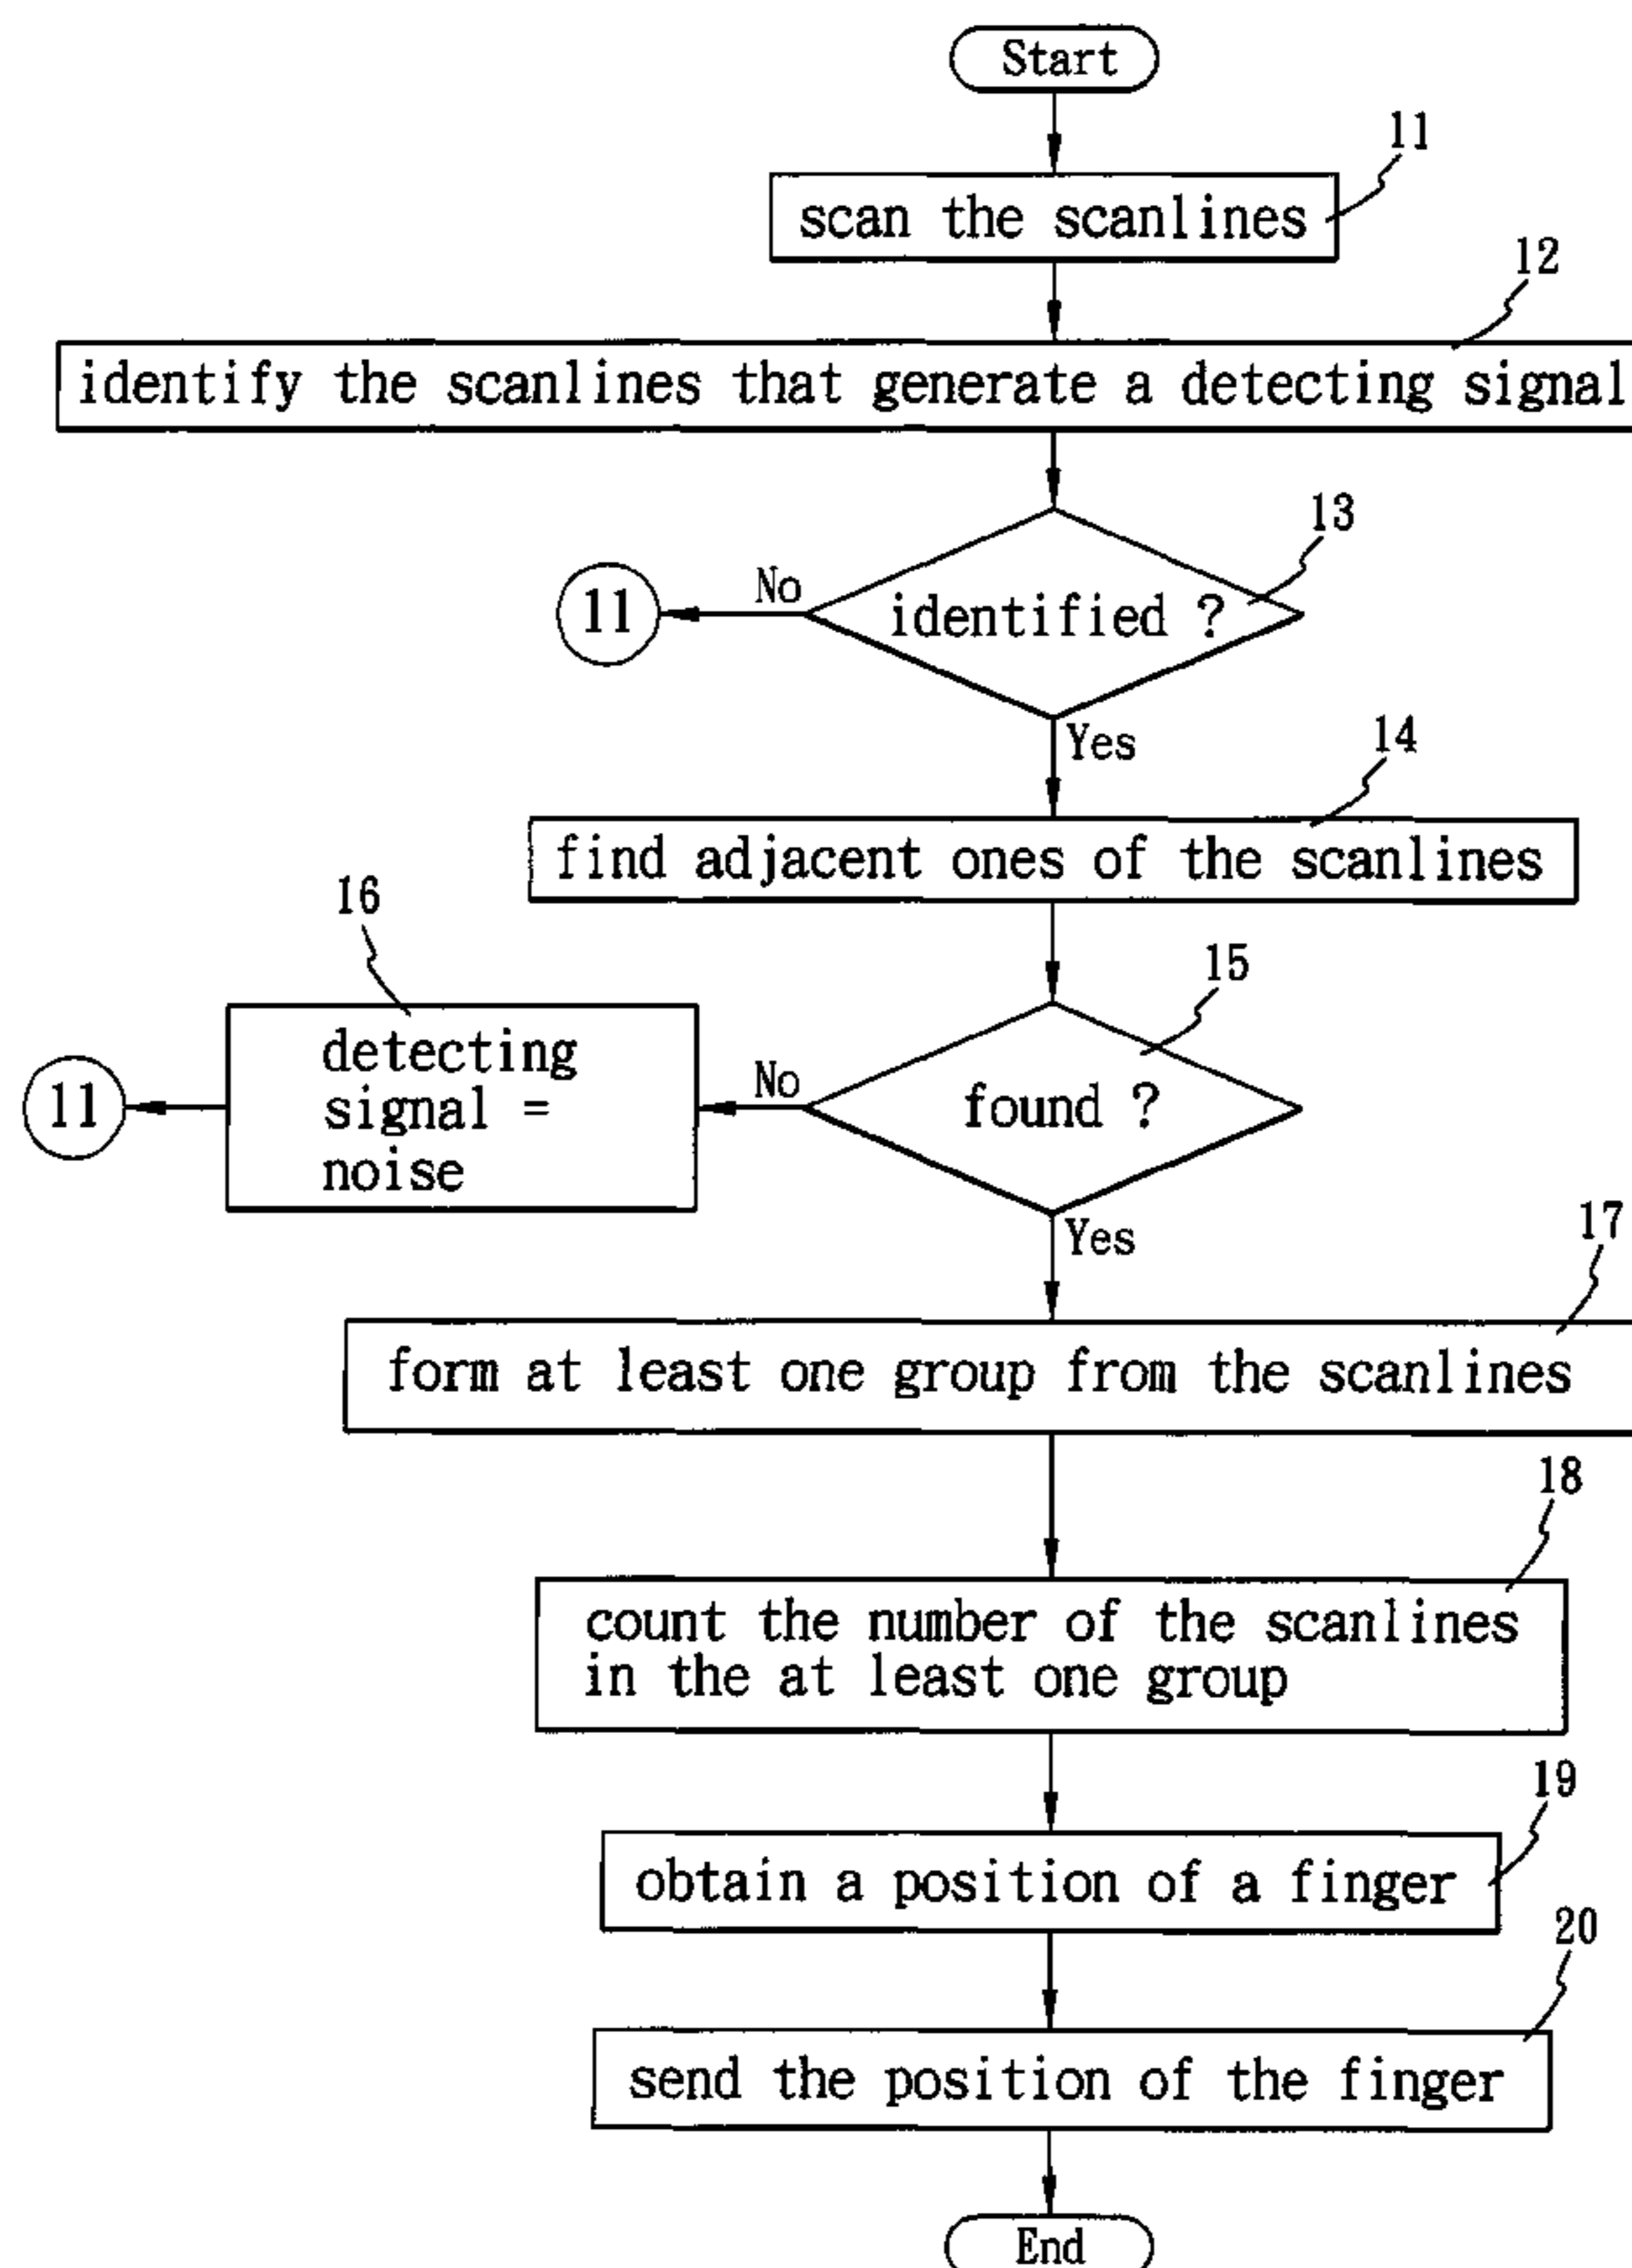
Start

11

scan the scanlines

12

identify the scanlines that generate a detecting signal

13

No

11

identified ?

Yes

14

find adjacent ones of the scanlines

16

15

11

detecting signal = noise

No

found ?

Yes

17

form at least one group from the scanlines

18

count the number of the scanlines in the at least one group

19

obtain a position of a finger

20

send the position of the finger

End